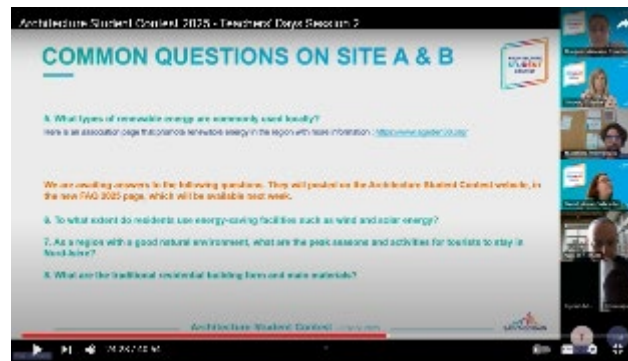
Architecture Student Contest 2025 - Teachers' Days Session 2

COMMON QUESTIONS ON SITE A & B

5. What types of renewable energy are commonly used locally?

Here is an association page that promote renewable energy in the region with more information : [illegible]

We are awaiting answers to the following questions. They will posted on the Architecture Student Contest website, in the new FAQ 2025 page, which will be available next week.

6. To what extent do residents use energy-saving facilities such as wind and solar energy?

7. As a region with a good natural environment, what are the peak seasons and activities for tourists to stay in Nord-Isère?

8. What are the traditional residential building form and main materials?

Architecture Student Contest

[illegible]